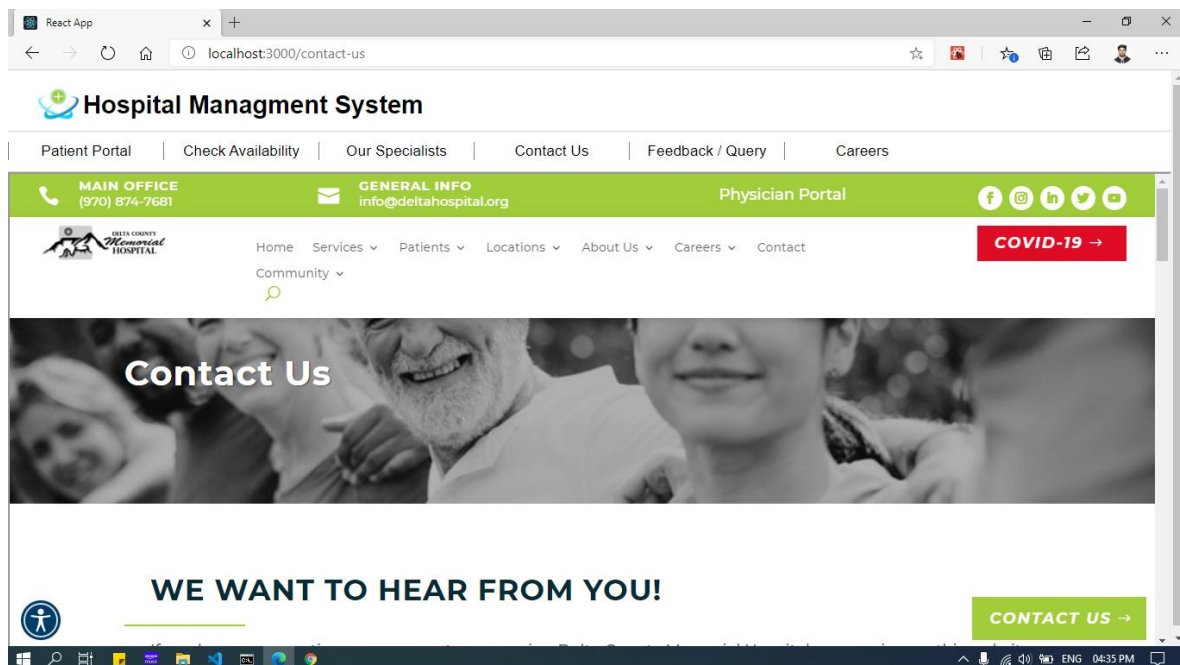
React App

localhost:3000/contact-us

Hospital Managment System

Patient Portal | Check Availability | Our Specialists | Contact Us | Feedback / Query | Careers

MAIN OFFICE
(970) 874-7681

GENERAL INFO
info@deltahospital.org

Physician Portal

DELTA COUNTY Memorial HOSPITAL

Home Services Patients Locations About Us Careers Contact Community

COVID-19 →

Contact Us

WE WANT TO HEAR FROM YOU!

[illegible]

CONTACT US →

ENG 04:35 PM